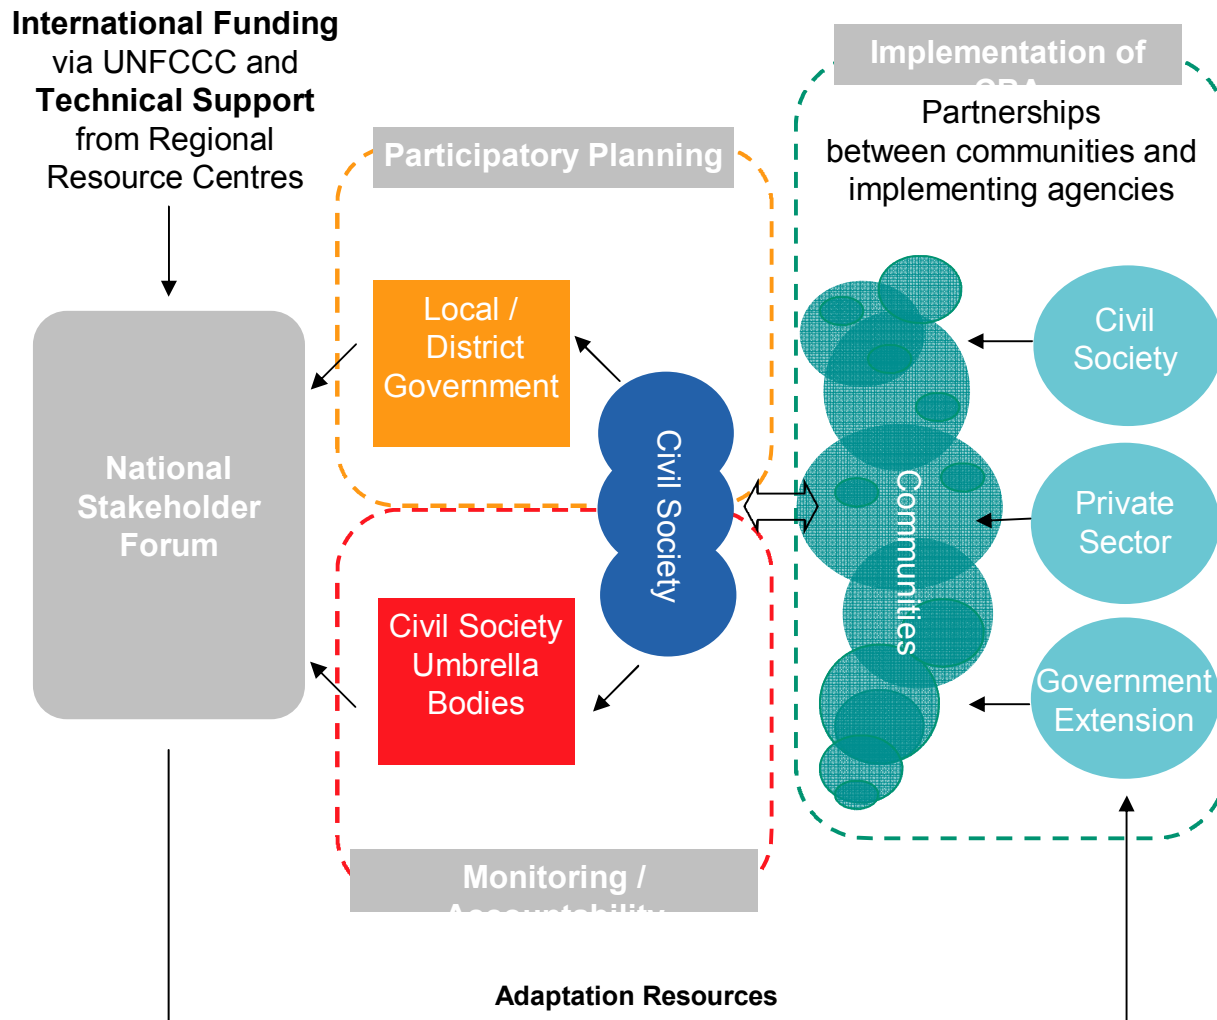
**International Funding** via UNFCCC and **Technical Support** from Regional Resource Centres

Implementation of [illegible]

Partnerships between communities and implementing agencies

Participatory Planning

Local / District Government

National Stakeholder Forum

Civil Society

Communities

Civil Society

Private Sector

Government Extension

Civil Society Umbrella Bodies

Monitoring / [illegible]

Adaptation Resources